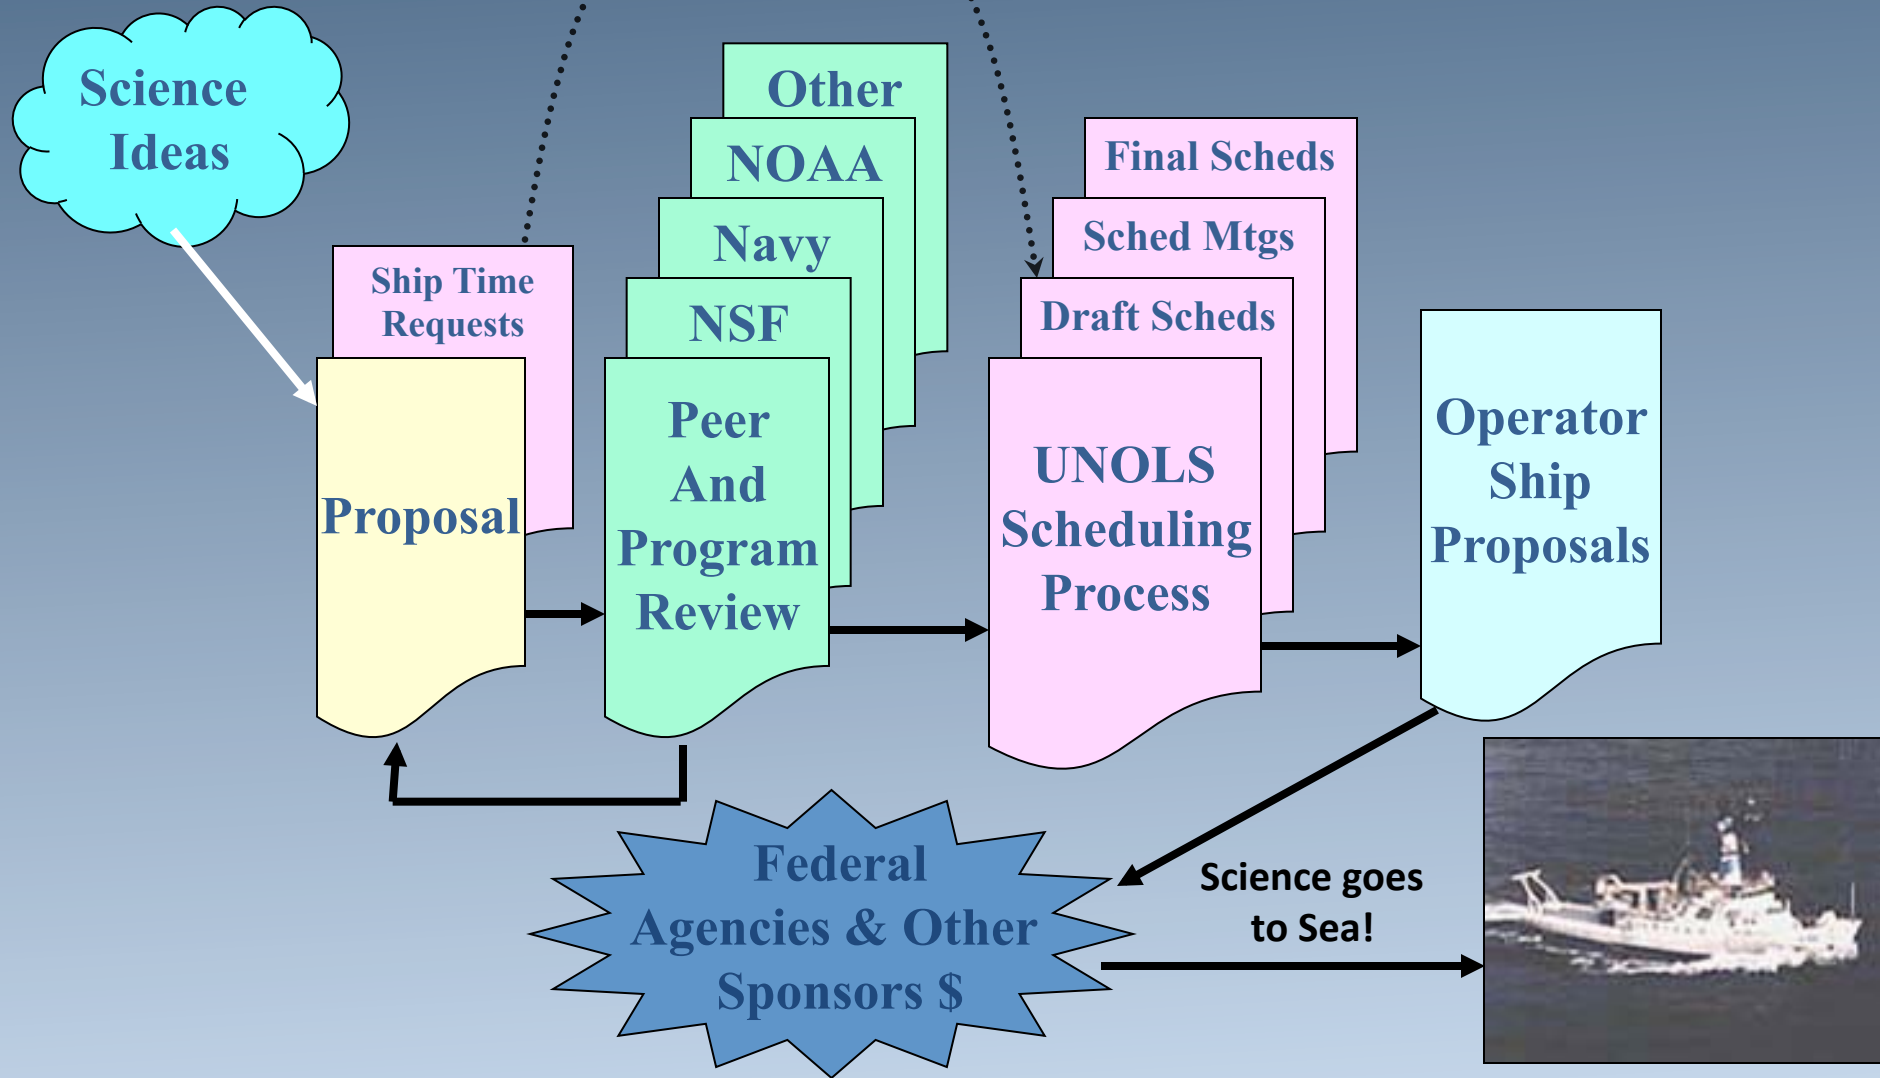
Science Ideas

Ship Time Requests

Proposal

Other

NOAA

Navy

NSF

Peer And Program Review

Final Scheds

Sched Mtgs

Draft Scheds

UNOLS Scheduling Process

Operator Ship Proposals

Federal Agencies & Other Sponsors $

Science goes to Sea!